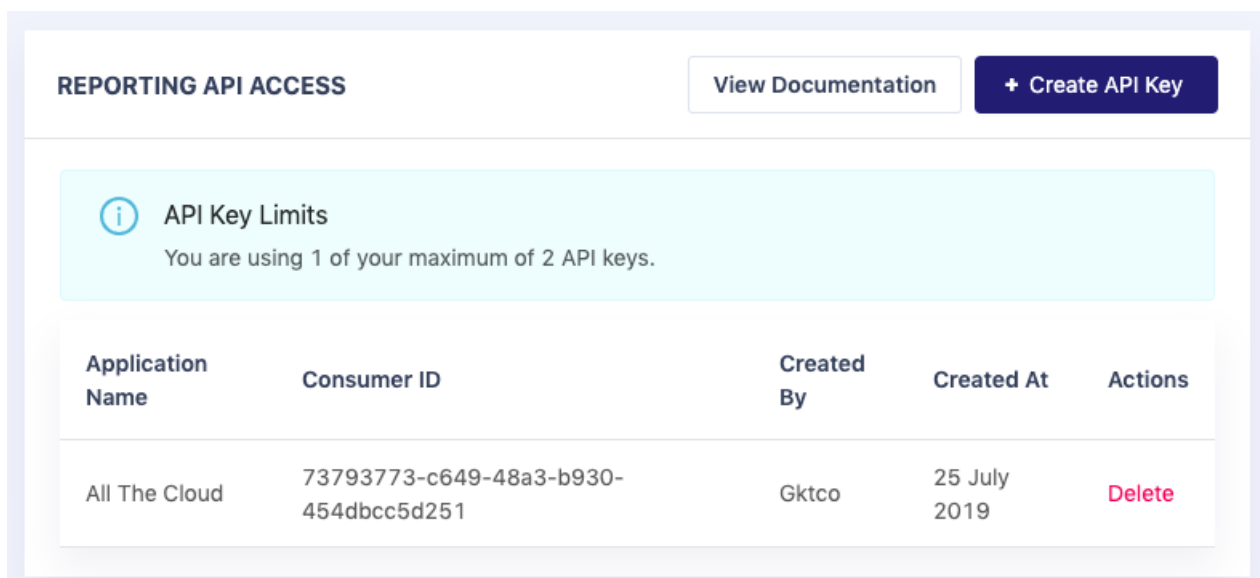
REPORTING API ACCESS

View Documentation

+ Create API Key

API Key Limits

You are using 1 of your maximum of 2 API keys.

| Application Name | Consumer ID | Created By | Created At | Actions |
|---|---|---|---|---|
| All The Cloud | 73793773-c649-48a3-b930-454dbcc5d251 | Gktco | 25 July 2019 | Delete |